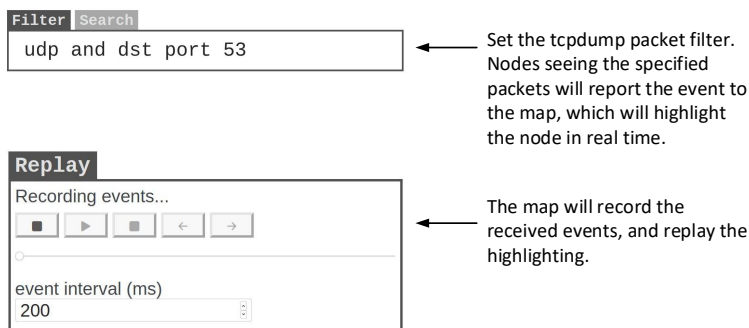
Filter Search

udp and dst port 53

Set the tcpdump packet filter. Nodes seeing the specified packets will report the event to the map, which will highlight the node in real time.

Replay

Recording events...

■ ▶ ■ ← →

event interval (ms)

200

The map will record the received events, and replay the highlighting.